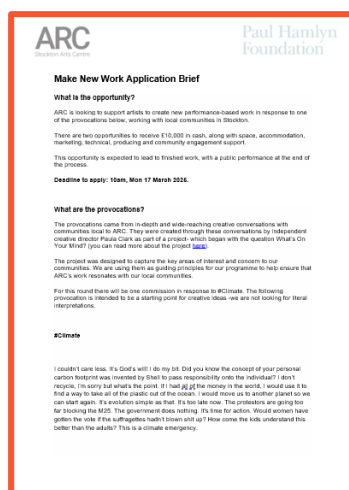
ARC
Stockton Arts Centre

Paul Hamlyn Foundation

Make New Work Application Brief

What is the opportunity?

ARC is looking to support artists to create new performance-based work in response to one of the provocations below, working with local communities in Stockton.

There are two opportunities to receive £10,000 in cash, along with space, accommodation, marketing, technical, producing and community engagement support.

This opportunity is expected to lead to finished work, with a public performance at the end of the process.

Deadline to apply: 10am, Mon 17 March 2025.

What are the provocations?

The provocations came from in-depth and wide-reaching creative conversations with communities local to ARC. They were created through these conversations by independent creative director Paula Clark as part of a project- which began with the question What's On Your Mind? (you can read more about the project here).

The project was designed to capture the key areas of interest and concern to our communities. We are using them as guiding principles for our programme to help ensure that ARC's work resonates with our local communities.

For this round there will be one commission in response to #Climate. The following provocation is intended to be a starting point for creative ideas -we are not looking for literal interpretations.

#Climate

I couldn't care less. It's God's will! I do my bit. Did you know the concept of your personal carbon footprint was invented by Shell to pass responsibility onto the individual? I don't recycle, I'm sorry but what's the point. If I had all of the money in the world, I would use it to find a way to take all of the plastic out of the ocean. I would move us to another planet so we can start again. It's evolution simple as that. It's too late now. The protestors are going too far blocking the M25. The government does nothing. It's time for action. Would women have gotten the vote if the suffragettes hadn't blown shit up? How come the kids understand this better than the adults? This is a climate emergency.